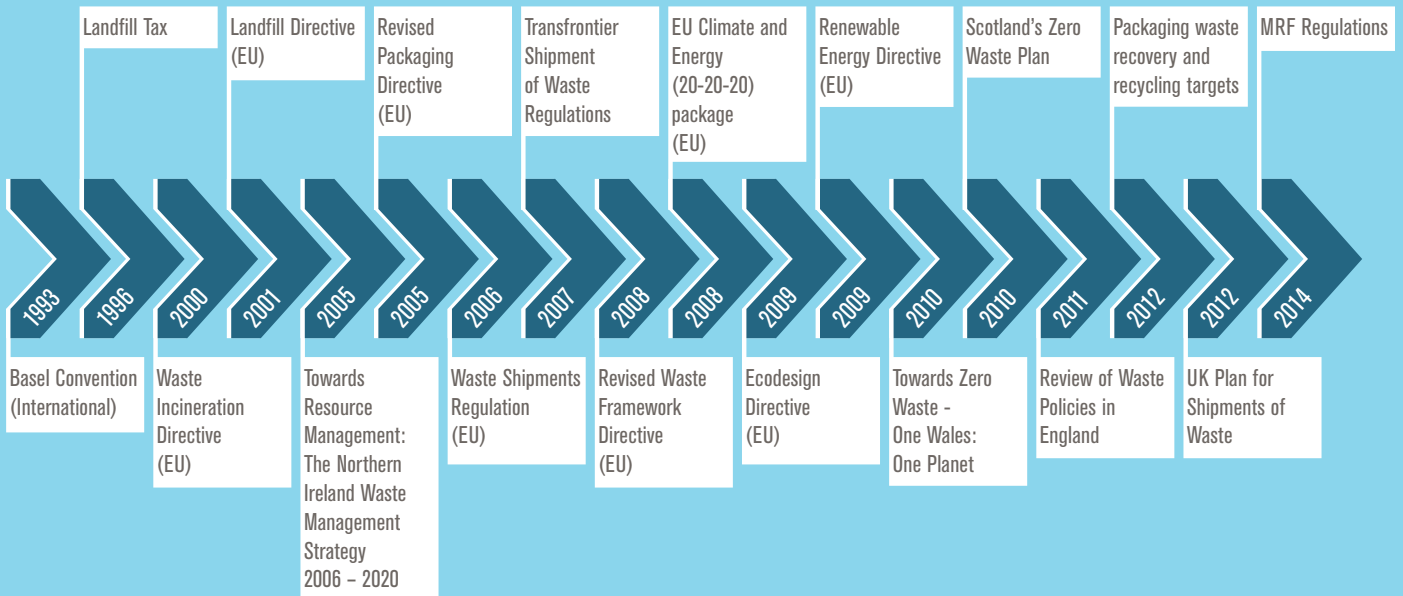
Landfill Tax

Landfill Directive (EU)

Revised Packaging Directive (EU)

Transfrontier Shipment of Waste Regulations

EU Climate and Energy (20-20-20) package (EU)

Renewable Energy Directive (EU)

Scotland's Zero Waste Plan

Packaging waste recovery and recycling targets

MRF Regulations

1993

1996

2000

2001

2005

2005

2006

2007

2008

2008

2009

2009

2010

2010

2011

2012

2012

2014

Basel Convention (International)

Waste Incineration Directive (EU)

Towards Resource Management: The Northern Ireland Waste Management Strategy 2006 – 2020

Waste Shipments Regulation (EU)

Revised Waste Framework Directive (EU)

Ecodesign Directive (EU)

Towards Zero Waste - One Wales: One Planet

Review of Waste Policies in England

UK Plan for Shipments of Waste